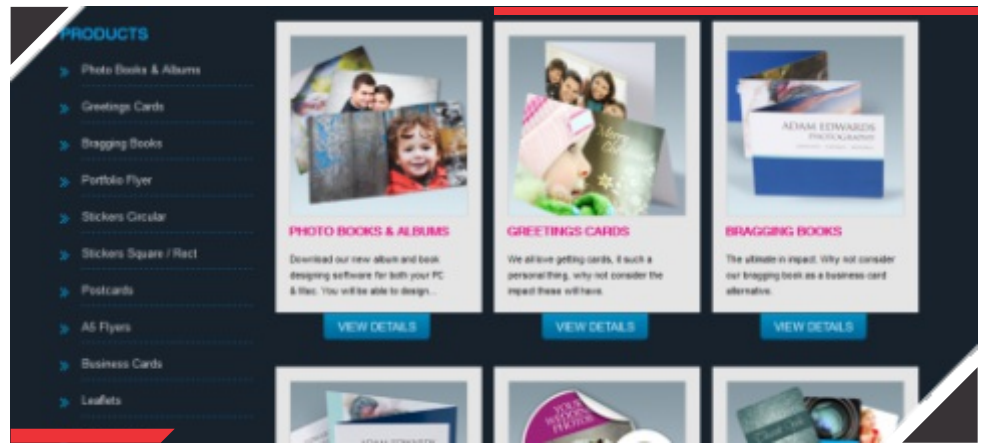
PRODUCTS

Photo Books & Albums

Greetings Cards

Bragging Books

Portfolio Flyer

Stickers Circular

Stickers Square / Rect

Postcards

A5 Flyers

Business Cards

Leaflets

PHOTO BOOKS & ALBUMS

Download our new album and book designing software for both your PC & Mac. You will be able to design...

VIEW DETAILS

Merry Christmas

GREETINGS CARDS

We all love getting cards, it such a personal thing, why not consider the impact these will have.

VIEW DETAILS

ADAM EDWARDS PHOTOGRAPHY

BRAGGING BOOKS

The ultimate in impact. Why not consider our bragging book as a business card alternative.

VIEW DETAILS

ADAM EDWARDS

YOUR WEDDING PHOTOS